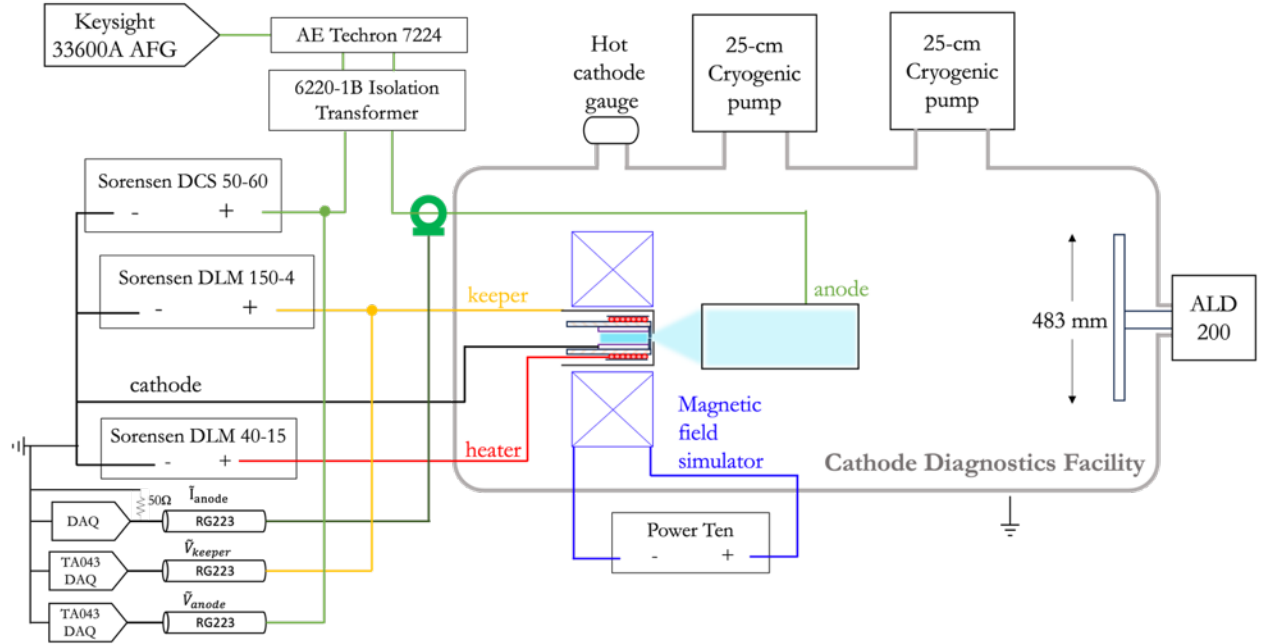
Keysight 33600A AFG

AE Techron 7224

6220-1B Isolation Transformer

Hot cathode gauge

25-cm Cryogenic pump

25-cm Cryogenic pump

Sorensen DCS 50-60
- +

Sorensen DLM 150-4
- +

keeper

anode

483 mm

ALD 200

cathode

Sorensen DLM 40-15
- +

heater

Magnetic field simulator

Cathode Diagnostics Facility

50Ω

DAQ

$\tilde{I}_{anode}$

RG223

TA043 DAQ

$\tilde{V}_{keeper}$

RG223

TA043 DAQ

$\tilde{V}_{anode}$

RG223

Power Ten
- +